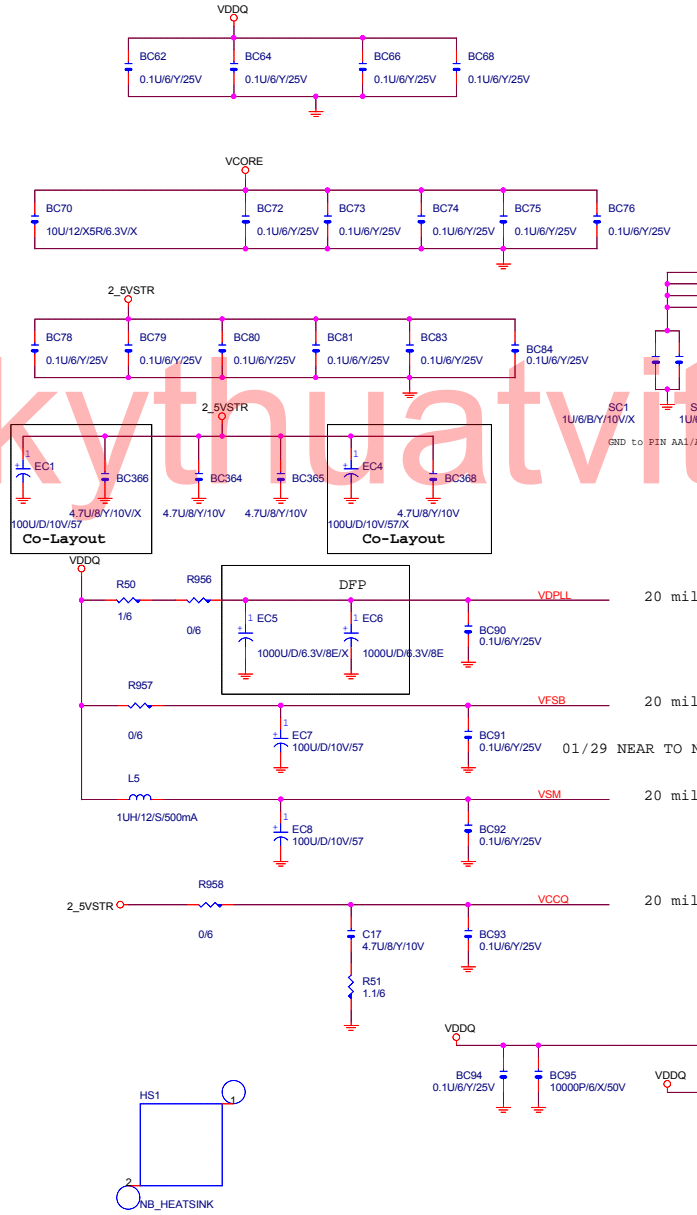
VDDQ

BC62 0.1U/6/Y/25V
BC64 0.1U/6/Y/25V
BC66 0.1U/6/Y/25V
BC68 0.1U/6/Y/25V

VCORE

BC70 10U/12/X5R/6.3V/X
BC72 0.1U/6/Y/25V
BC73 0.1U/6/Y/25V
BC74 0.1U/6/Y/25V
BC75 0.1U/6/Y/25V
BC76 0.1U/6/Y/25V

2_5VSTR

BC78 0.1U/6/Y/25V
BC79 0.1U/6/Y/25V
BC80 0.1U/6/Y/25V
BC81 0.1U/6/Y/25V
BC83 0.1U/6/Y/25V
BC84 0.1U/6/Y/25V

kythuatvit

SC1 1U/6/B/Y/10V/X
GND to PIN AA1/

2_5VSTR

1 EC1 100U/D/10V/57
BC366 4.7U/8/Y/10V/X
Co-Layout
BC364 4.7U/8/Y/10V
BC365 4.7U/8/Y/10V
1 EC4 100U/D/10V/57/X
BC368 4.7U/8/Y/10V
Co-Layout

VDDQ
R50 1/6
R956 0/6
DFP
1 EC5 1000U/D/6.3V/8E/X
1 EC6 1000U/D/6.3V/8E
VDPLL
BC90 0.1U/6/Y/25V
20 mil

R957 0/6
1 EC7 100U/D/10V/57
VFSB
BC91 0.1U/6/Y/25V
20 mil
01/29 NEAR TO N

L5 1UH/12/S/500mA
1 EC8 100U/D/10V/57
VSM
BC92 0.1U/6/Y/25V
20 mil

2_5VSTR
R958 0/6
VCCQ
C17 4.7U/8/Y/10V
R51 1.1/6
BC93 0.1U/6/Y/25V
20 mil

VDDQ
BC94 0.1U/6/Y/25V
BC95 10000P/6/X/50V
VDDQ

HS1
1
2
NB_HEATSINK